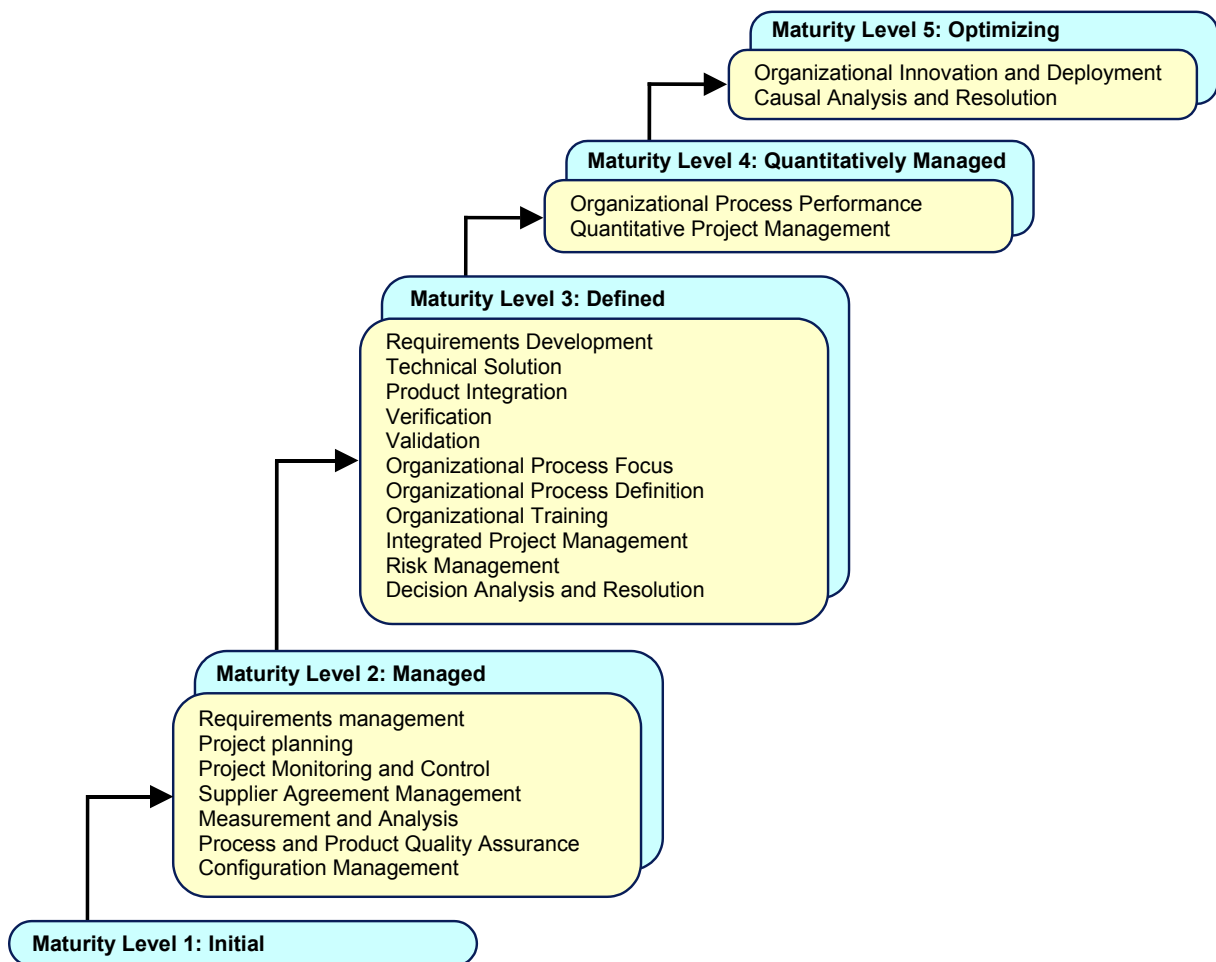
Maturity Level 5: Optimizing

Organizational Innovation and Deployment
Causal Analysis and Resolution

Maturity Level 4: Quantitatively Managed

Organizational Process Performance
Quantitative Project Management

Maturity Level 3: Defined

Requirements Development
Technical Solution
Product Integration
Verification
Validation
Organizational Process Focus
Organizational Process Definition
Organizational Training
Integrated Project Management
Risk Management
Decision Analysis and Resolution

Maturity Level 2: Managed

Requirements management
Project planning
Project Monitoring and Control
Supplier Agreement Management
Measurement and Analysis
Process and Product Quality Assurance
Configuration Management

Maturity Level 1: Initial